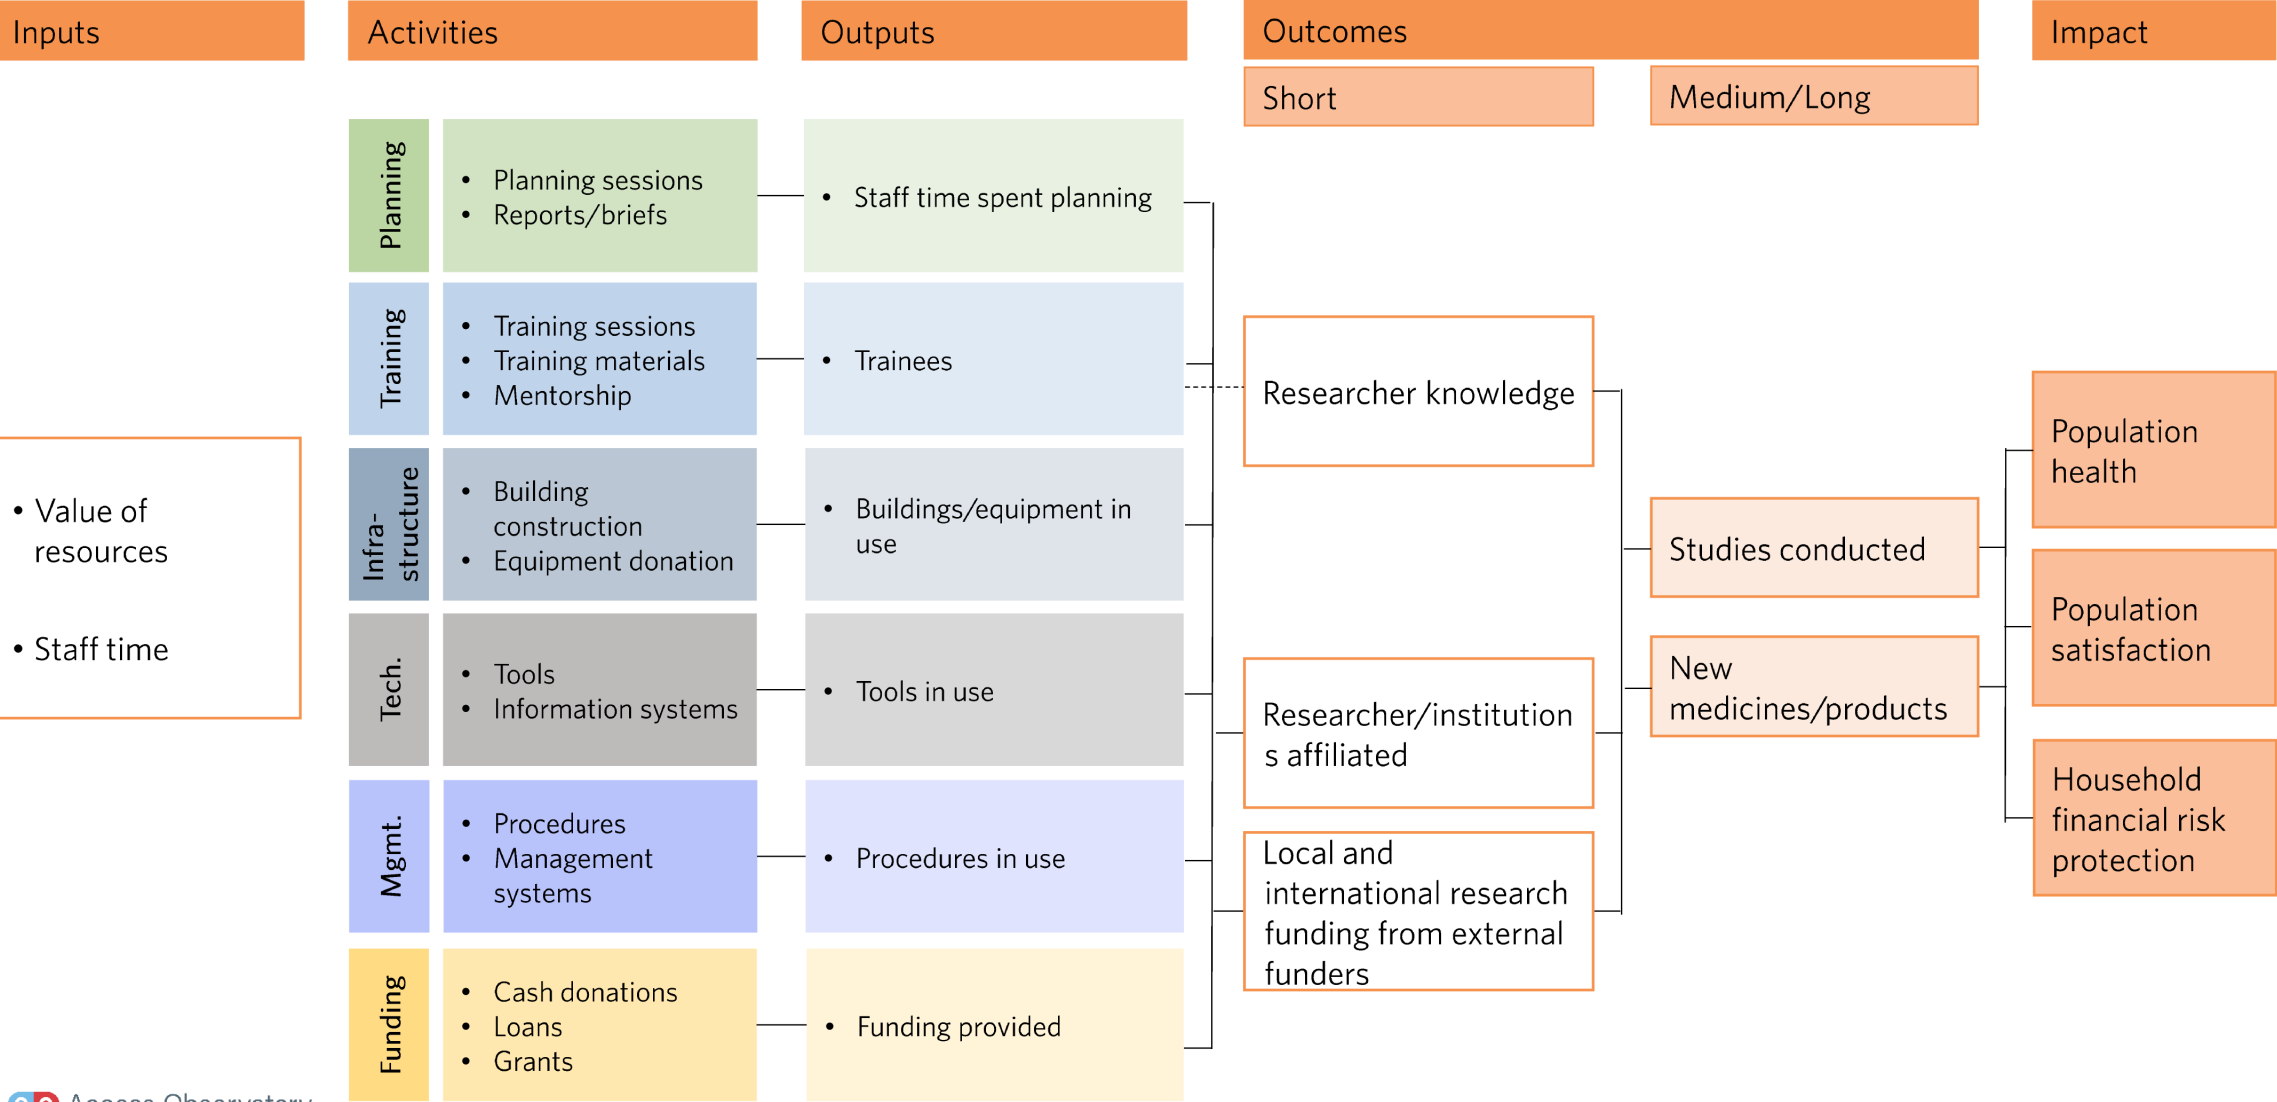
Inputs

Activities

Outputs

Outcomes

Impact

Short

Medium/Long

Planning

• Planning sessions
• Reports/briefs

• Staff time spent planning

Training

• Training sessions
• Training materials
• Mentorship

• Trainees

Researcher knowledge

• Value of resources

• Staff time

Infra-structure

• Building construction
• Equipment donation

• Buildings/equipment in use

Studies conducted

Population health

Population satisfaction

Tech.

• Tools
• Information systems

• Tools in use

New medicines/products

Researcher/institutions affiliated

Household financial risk protection

Mgmt.

• Procedures
• Management systems

• Procedures in use

Local and international research funding from external funders

Funding

• Cash donations
• Loans
• Grants

• Funding provided

Access Observatory